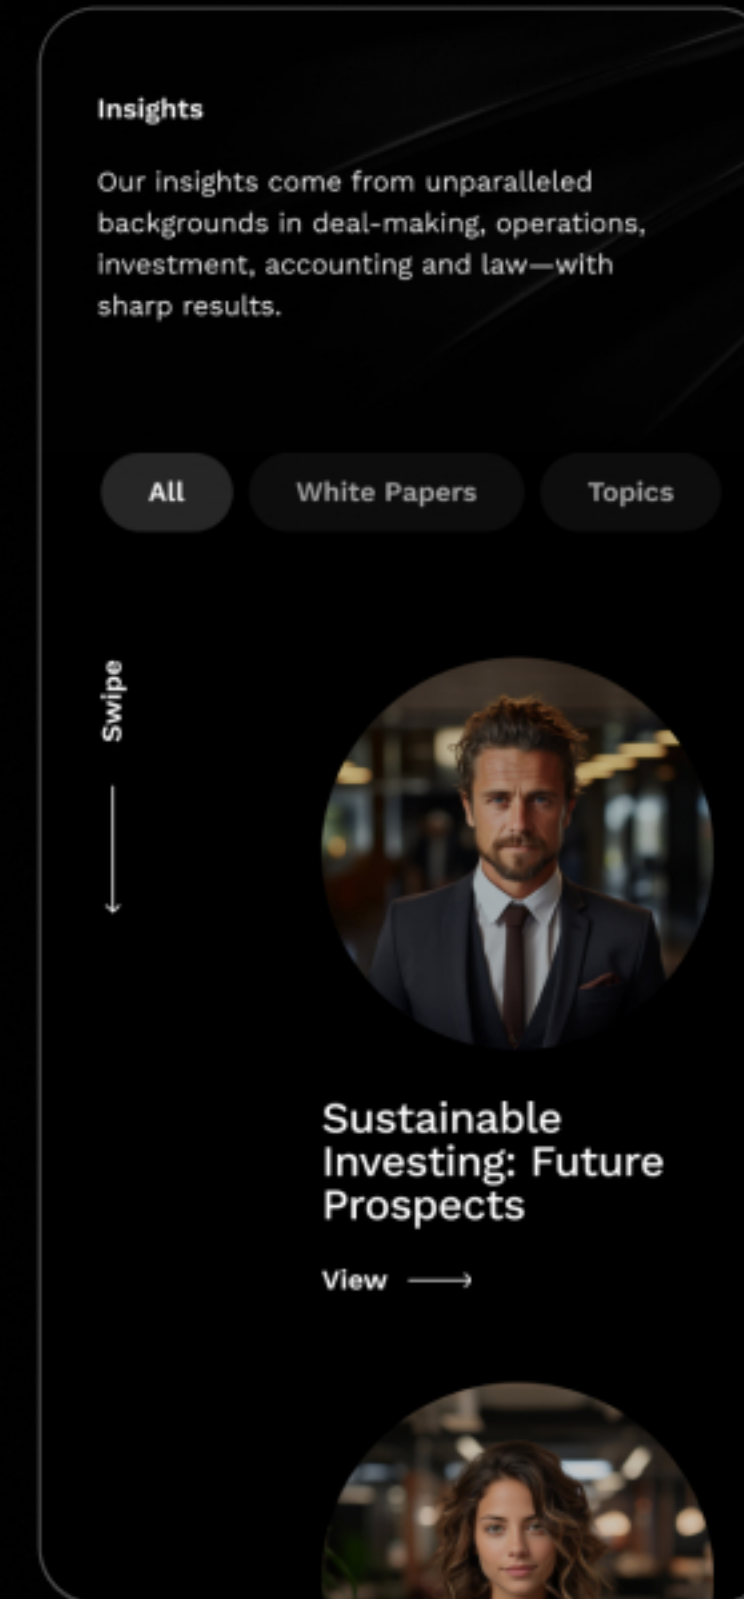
Insights

Our insights come from unparalleled backgrounds in deal-making, operations, investment, accounting and law—with sharp results.

All

White Papers

Topics

Swipe

Sustainable Investing: Future Prospects

View